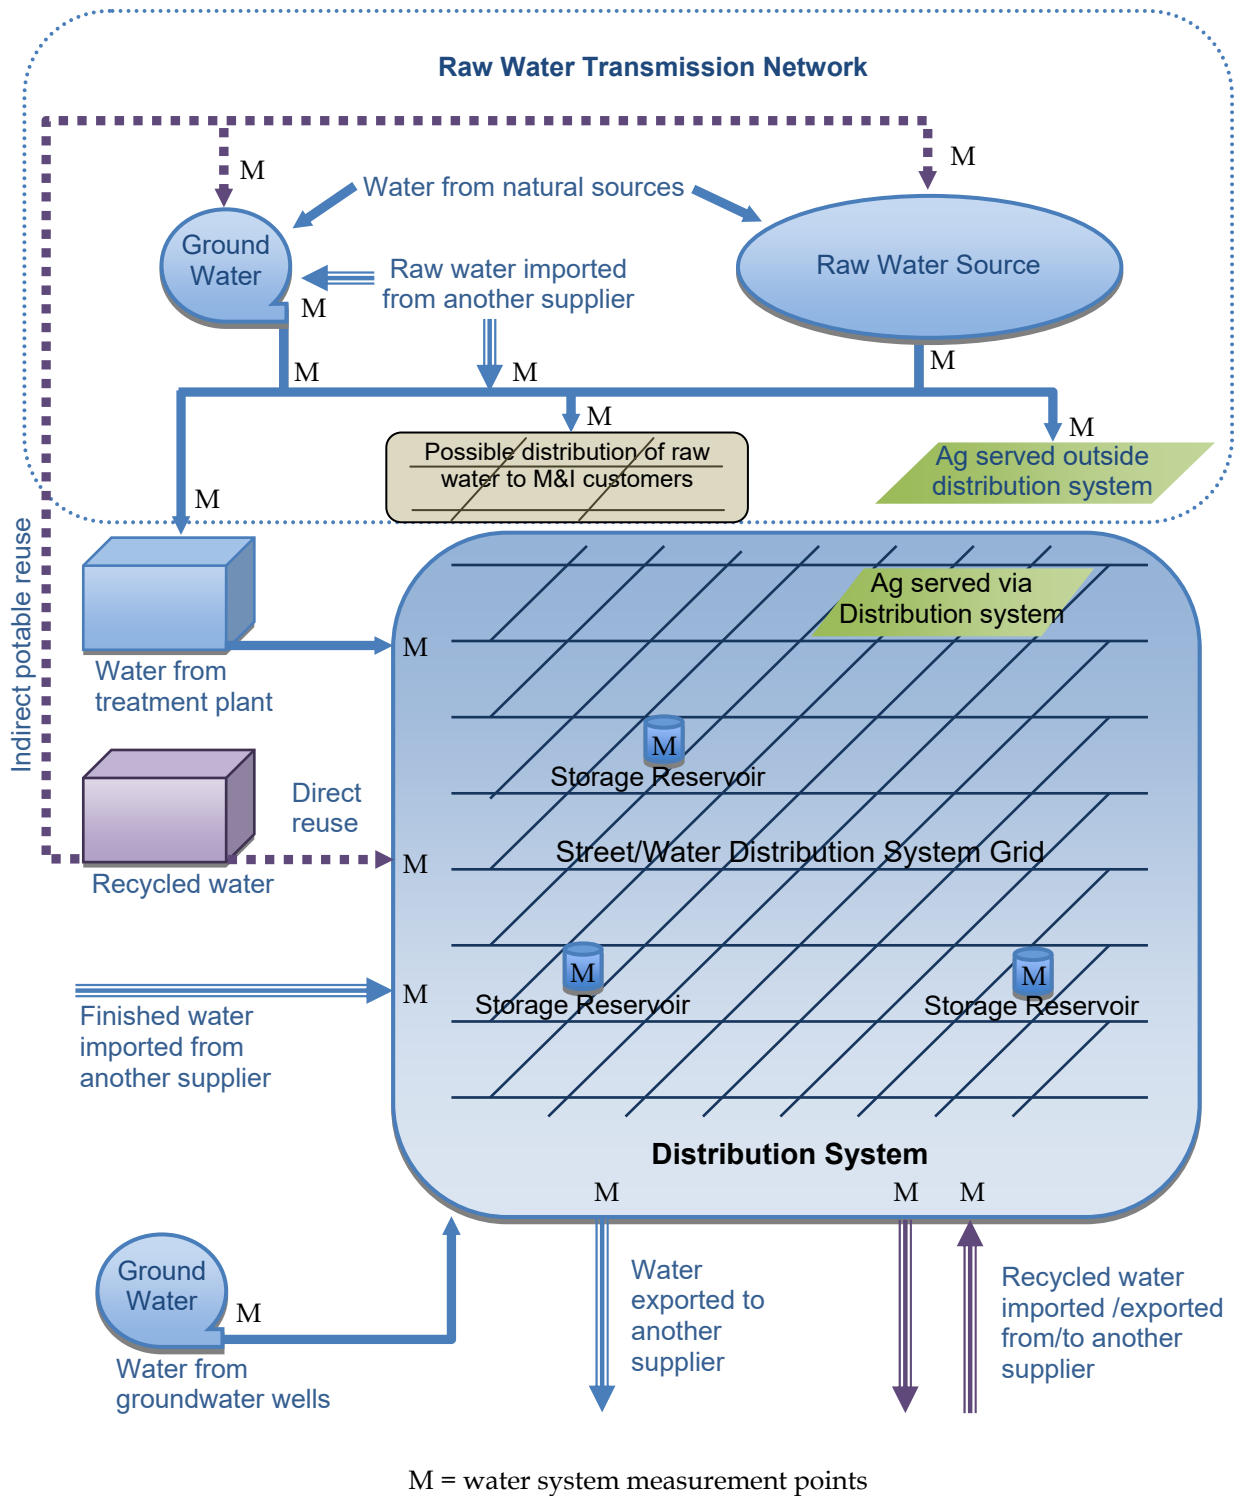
Raw Water Transmission Network

M

M

Water from natural sources

Ground Water

Raw Water Source

Raw water imported from another supplier

M

M

M

M

M

Possible distribution of raw water to M&I customers

M

Ag served outside distribution system

M

Indirect potable reuse

Ag served via Distribution system

M

Water from treatment plant

M

Storage Reservoir

Direct reuse

Street/Water Distribution System Grid

M

Recycled water

M

M

M

Storage Reservoir

Storage Reservoir

Finished water imported from another supplier

Distribution System

M

M

M

Ground Water

M

Water exported to another supplier

Recycled water imported /exported from/to another supplier

Water from groundwater wells

M = water system measurement points